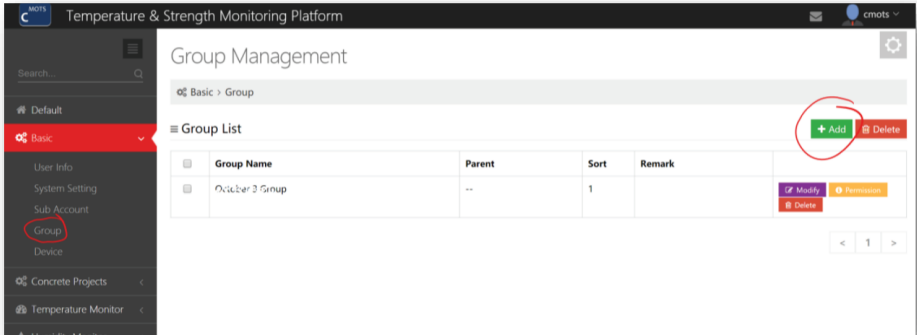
MOTS
C
Temperature & Strength Monitoring Platform
cmots

Search...
Default
Basic
User Info
System Setting
Sub Account
Group
Device
Concrete Projects
Temperature Monitor

Group Management

Basic > Group

Group List

+ Add
Delete

| | Group Name | Parent | Sort | Remark | |
|---|---|---|---|---|---|
| | October 3 Group | -- | 1 | | Modify Permission Delete |

< 1 >